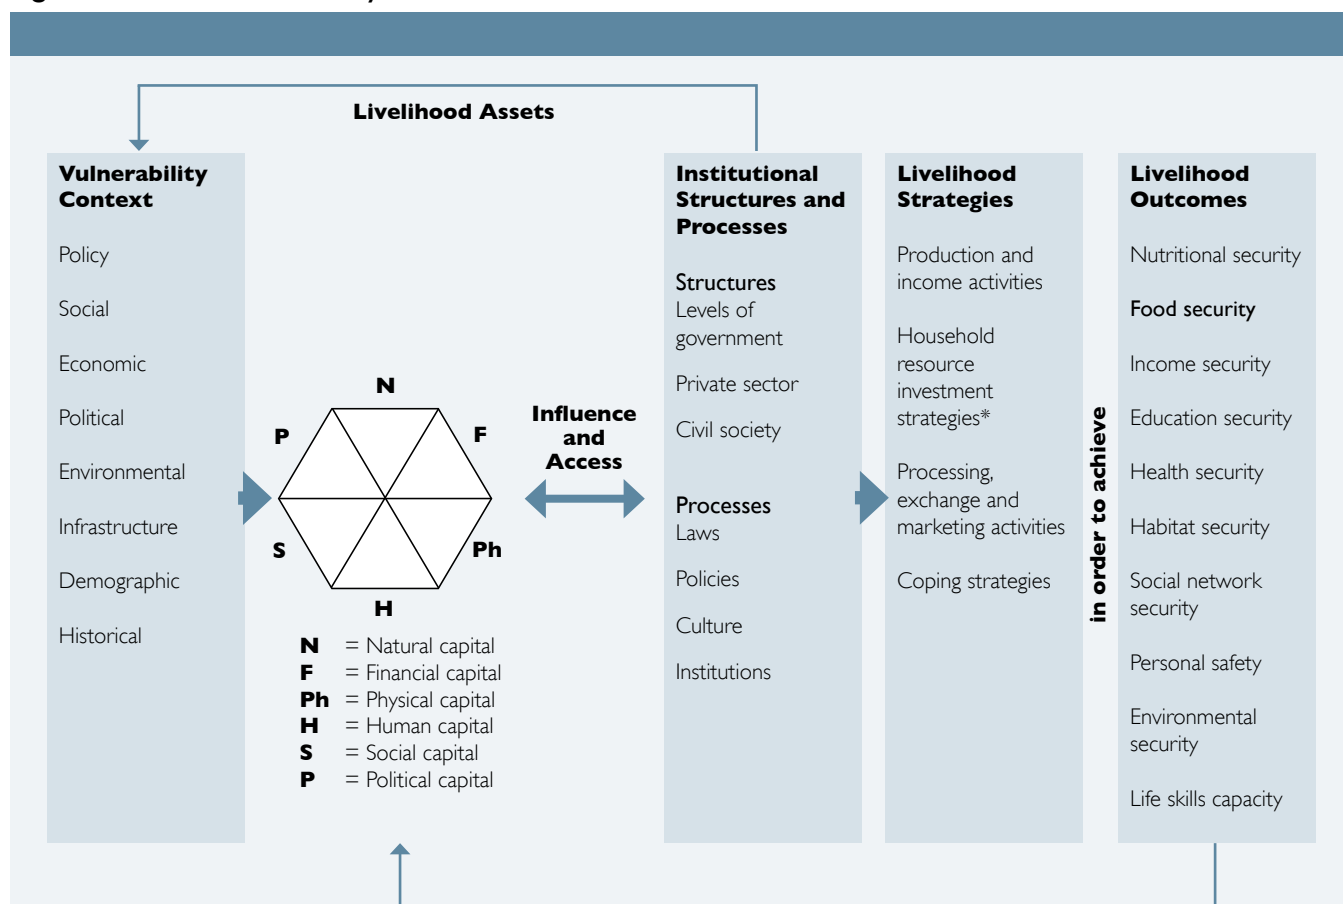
Livelihood Assets

Vulnerability Context

Policy

Social

Economic

Political

Environmental

Infrastructure

Demographic

Historical

N

P

F

S

Ph

H

N = Natural capital
F = Financial capital
Ph = Physical capital
H = Human capital
S = Social capital
P = Political capital

Influence and Access

Institutional Structures and Processes

Structures
Levels of government

Private sector

Civil society

Processes
Laws

Policies

Culture

Institutions

Livelihood Strategies

Production and income activities

Household resource investment strategies*

Processing, exchange and marketing activities

Coping strategies

in order to achieve

Livelihood Outcomes

Nutritional security

Food security

Income security

Education security

Health security

Habitat security

Social network security

Personal safety

Environmental security

Life skills capacity